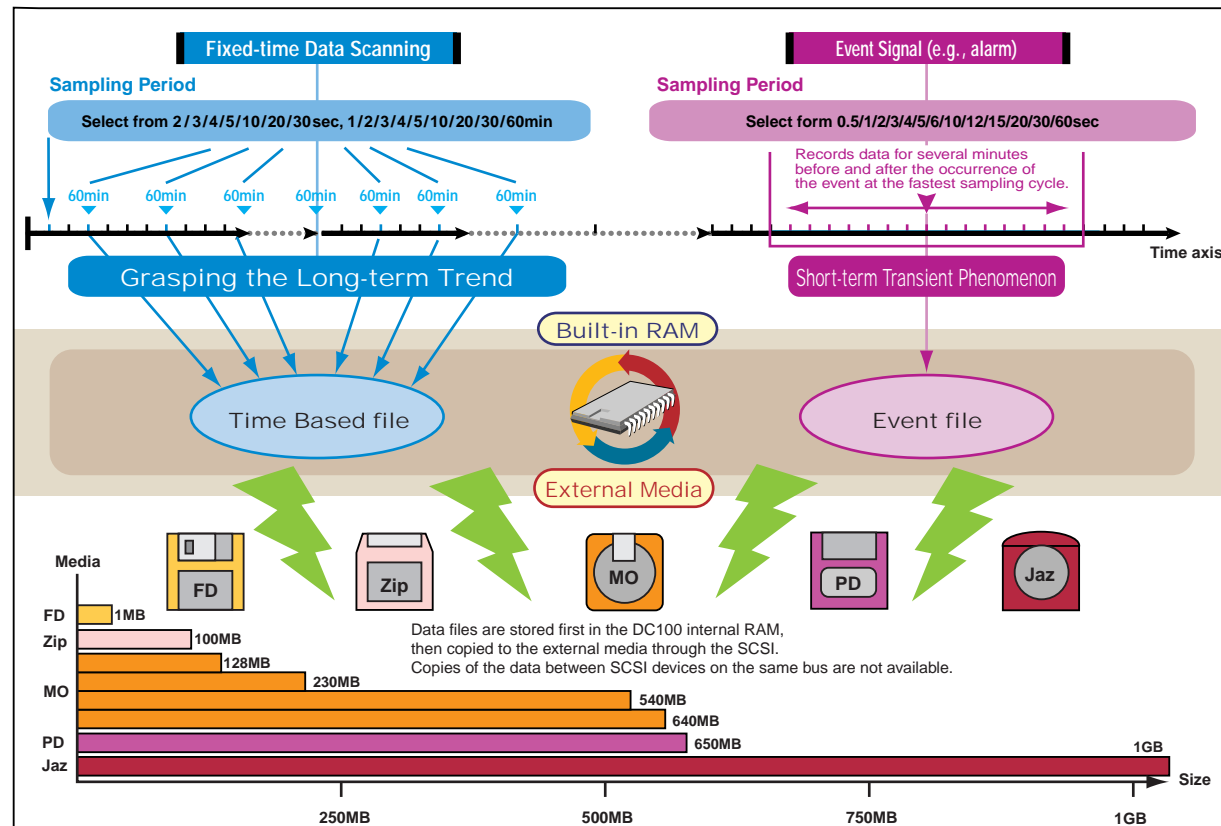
Fixed-time Data Scanning

Sampling Period

Select from 2 / 3 / 4 / 5 / 10 / 20 / 30sec, 1 / 2 / 3 / 4 / 5 / 10 / 20 / 30 / 60min

60min 60min 60min 60min 60min 60min 60min

Grasping the Long-term Trend

Event Signal (e.g., alarm)

Sampling Period

Select form 0.5/1/2/3/4/5/6/10/12/15/20/30/60sec

Records data for several minutes before and after the occurrence of the event at the fastest sampling cycle.

Time axis

Short-term Transient Phenomenon

Built-in RAM

Time Based file

Event file

External Media

FD

Zip

MO

PD

Jaz

Media

FD 1MB

Zip 100MB

MO 128MB 230MB 540MB 640MB

PD 650MB

Jaz 1GB

Data files are stored first in the DC100 internal RAM, then copied to the external media through the SCSI.
Copies of the data between SCSI devices on the same bus are not available.

Size

250MB 500MB 750MB 1GB